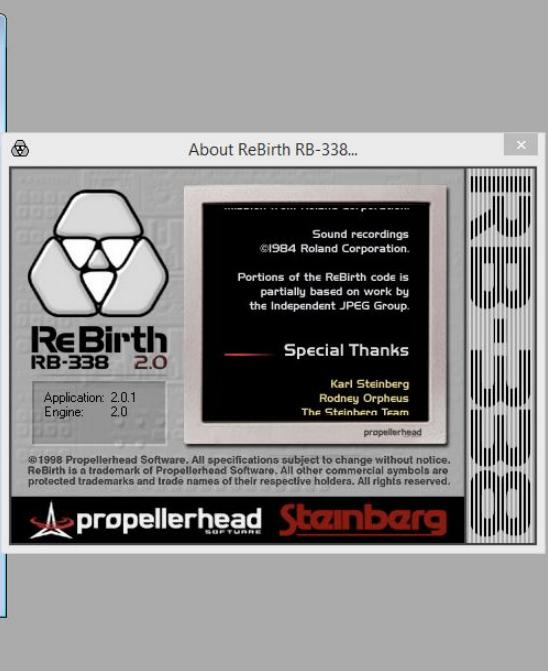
About ReBirth RB-338...

ReBirth RB-338 2.0

Application: 2.0.1
Engine: 2.0

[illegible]

Sound recordings ©1984 Roland Corporation.

Portions of the ReBirth code is partially based on work by the Independent JPEG Group.

Special Thanks

Karl Steinberg
Rodney Orpheus
The Steinberg Team

propellerhead

©1998 Propellerhead Software. All specifications subject to change without notice. ReBirth is a trademark of Propellerhead Software. All other commercial symbols are protected trademarks and trade names of their respective holders. All rights reserved.

propellerhead SOFTWARE Steinberg

RB338